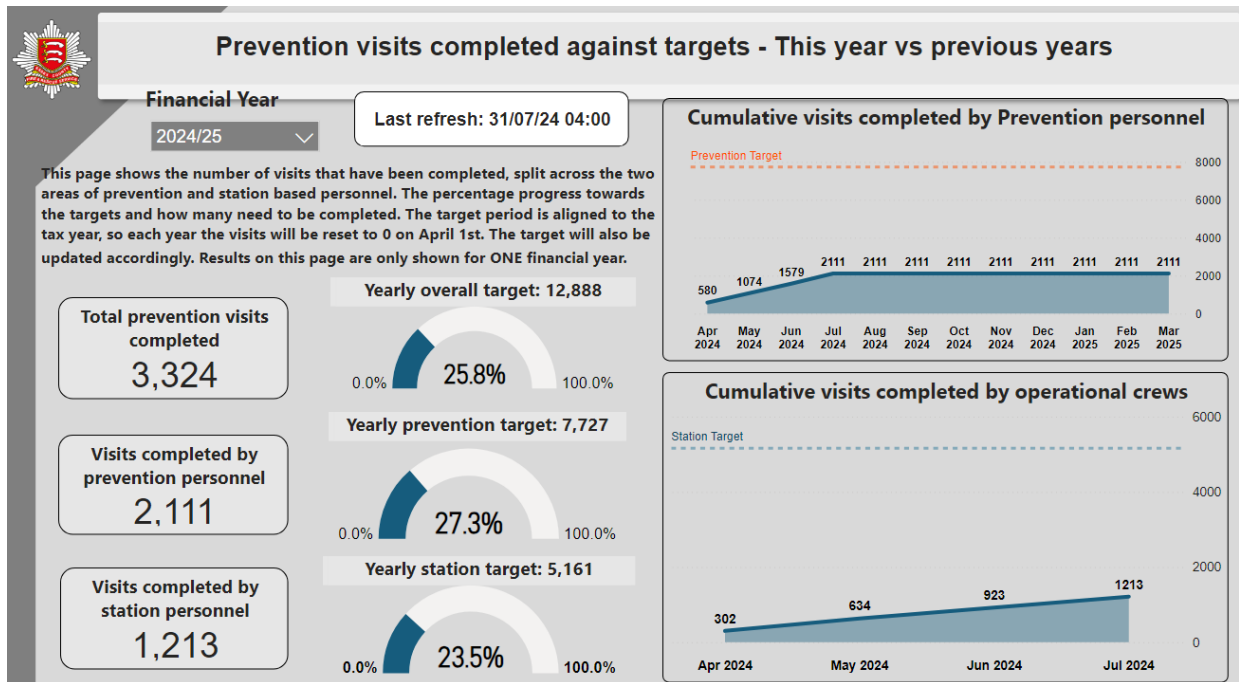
Prevention visits completed against targets - This year vs previous years

Financial Year

2024/25

Last refresh: 31/07/24 04:00

This page shows the number of visits that have been completed, split across the two areas of prevention and station based personnel. The percentage progress towards the targets and how many need to be completed. The target period is aligned to the tax year, so each year the visits will be reset to 0 on April 1st. The target will also be updated accordingly. Results on this page are only shown for ONE financial year.

Total prevention visits completed
3,324

Yearly overall target: 12,888
0.0% 25.8% 100.0%

Visits completed by prevention personnel
2,111

Yearly prevention target: 7,727
0.0% 27.3% 100.0%

Visits completed by station personnel
1,213

Yearly station target: 5,161
0.0% 23.5% 100.0%

Cumulative visits completed by Prevention personnel

Prevention Target
8000
6000
4000
2000
0
580 1074 1579 2111 2111 2111 2111 2111 2111 2111 2111 2111
Apr 2024 May 2024 Jun 2024 Jul 2024 Aug 2024 Sep 2024 Oct 2024 Nov 2024 Dec 2024 Jan 2025 Feb 2025 Mar 2025

Cumulative visits completed by operational crews

Station Target
6000
4000
2000
0
302 634 923 1213
Apr 2024 May 2024 Jun 2024 Jul 2024